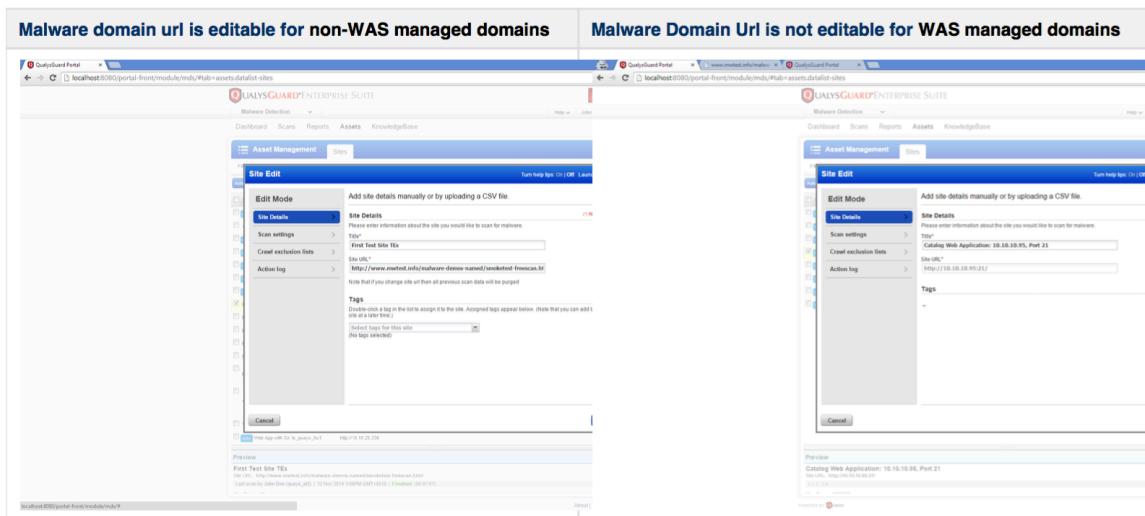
Malware domain url is editable for non-WAS managed domains

QualysGuard Portal

localhost:8080/portal-front/module/mds/#tab=assets.datalist-sites

QUALYSGUARD ENTERPRISE SUITE

Malware Detection

Help

Dashboard Scans Reports Assets KnowledgeBase

Asset Management Sites

Site Edit

Turn help tips: On | Off Launch

Edit Mode

Site Details

Scan settings

Crawl exclusion lists

Action log

Add site details manually or by uploading a CSV file.

Site Details

Please enter information about the site you would like to scan for malware.

Title*

First Test Site TEs

Site URL*

http://www.mwtest.info/malware-demo-named/smoketest-freescan.ht

Note that if you change site url then all previous scan data will be purged

Tags

Double-click a tag in the list to assign it to the site. Assigned tags appear below. (Note that you can add t site at a later time.)

Select tags for this site

(No tags selected)

Cancel

Web App with Sc le_quays_hc1

Preview

First Test Site TEs

localhost:8080/portal-front/module/mds/#

Malware Domain Url is not editable for WAS managed domains

QualysGuard Portal

www.mwtest.info/malwa

QualysGuard Portal

localhost:8080/portal-front/module/mds/#tab=assets.datalist-sites

QUALYSGUARD ENTERPRISE SUITE

Malware Detection

Help

Dashboard Scans Reports Assets KnowledgeBase

Asset Management Sites

Site Edit

Turn help tips: On | Off

Edit Mode

Site Details

Scan settings

Crawl exclusion lists

Action log

Add site details manually or by uploading a CSV file.

Site Details

Please enter information about the site you would like to scan for malware.

Title*

Catalog Web Application: 10.10.10.95, Port 21

Site URL*

http://10.10.10.95:21/

Tags

-

Cancel

Preview

Catalog Web Application: 10.10.10.95, Port 21